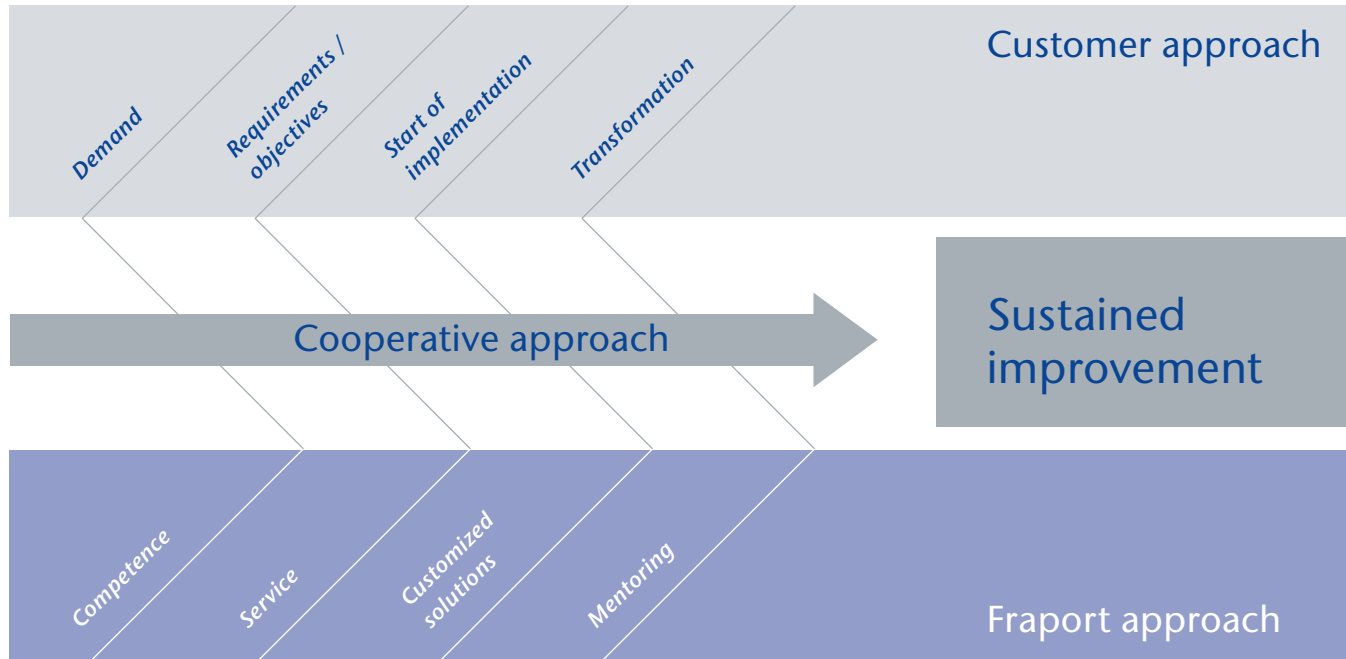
Customer approach

Demand

Requirements / objectives

Start of implementation

Transformation

Cooperative approach

Sustained improvement

Competence

Service

Customized solutions

Mentoring

Fraport approach